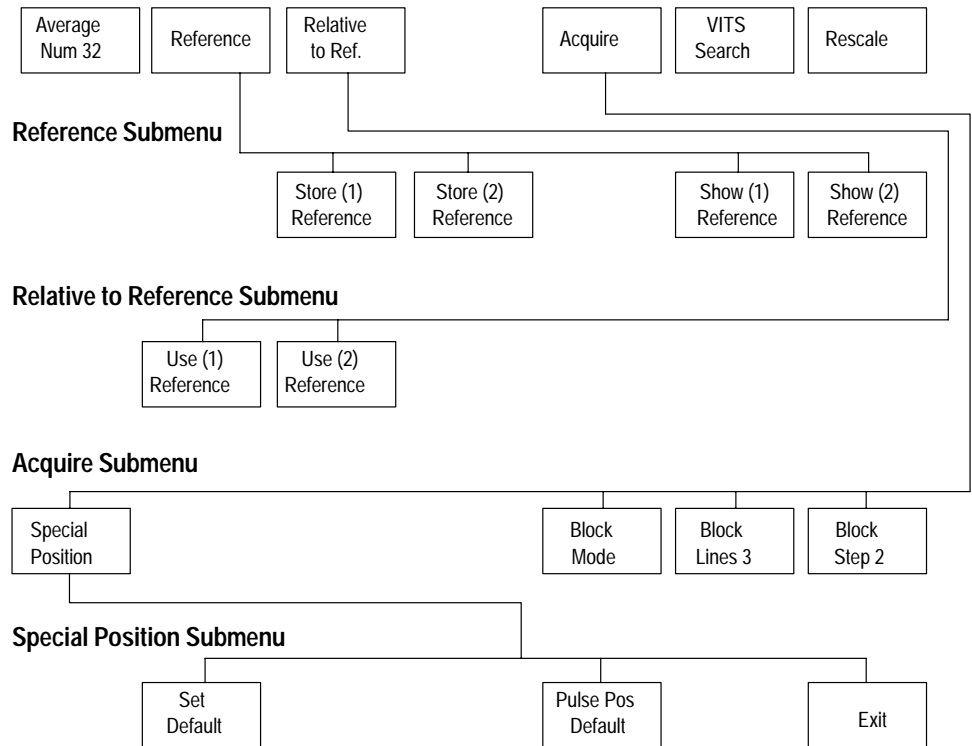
Average Num 32

Reference

Relative to Ref.

Acquire

VITS Search

Rescale

Reference Submenu

Store (1) Reference

Store (2) Reference

Show (1) Reference

Show (2) Reference

Relative to Reference Submenu

Use (1) Reference

Use (2) Reference

Acquire Submenu

Special Position

Block Mode

Block Lines 3

Block Step 2

Special Position Submenu

Set Default

Pulse Pos Default

Exit